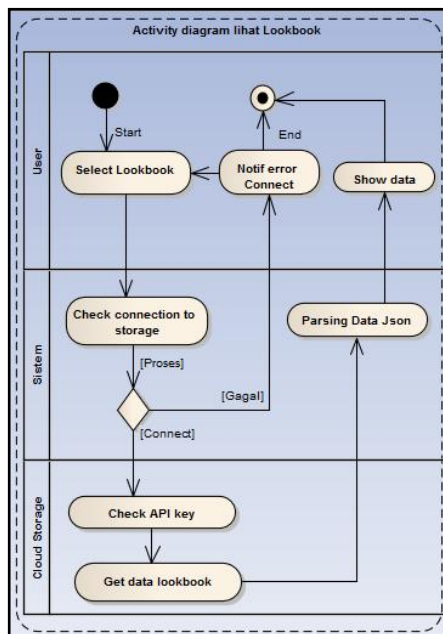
Activity diagram lihat Lookbook

User

Start

End

Select Lookbook

Notif error Connect

Show data

Sistem

Check connection to storage

Parsing Data Json

[Proses]

[Gagal]

[Connect]

Cloud Storage

Check API key

Get data lookbook